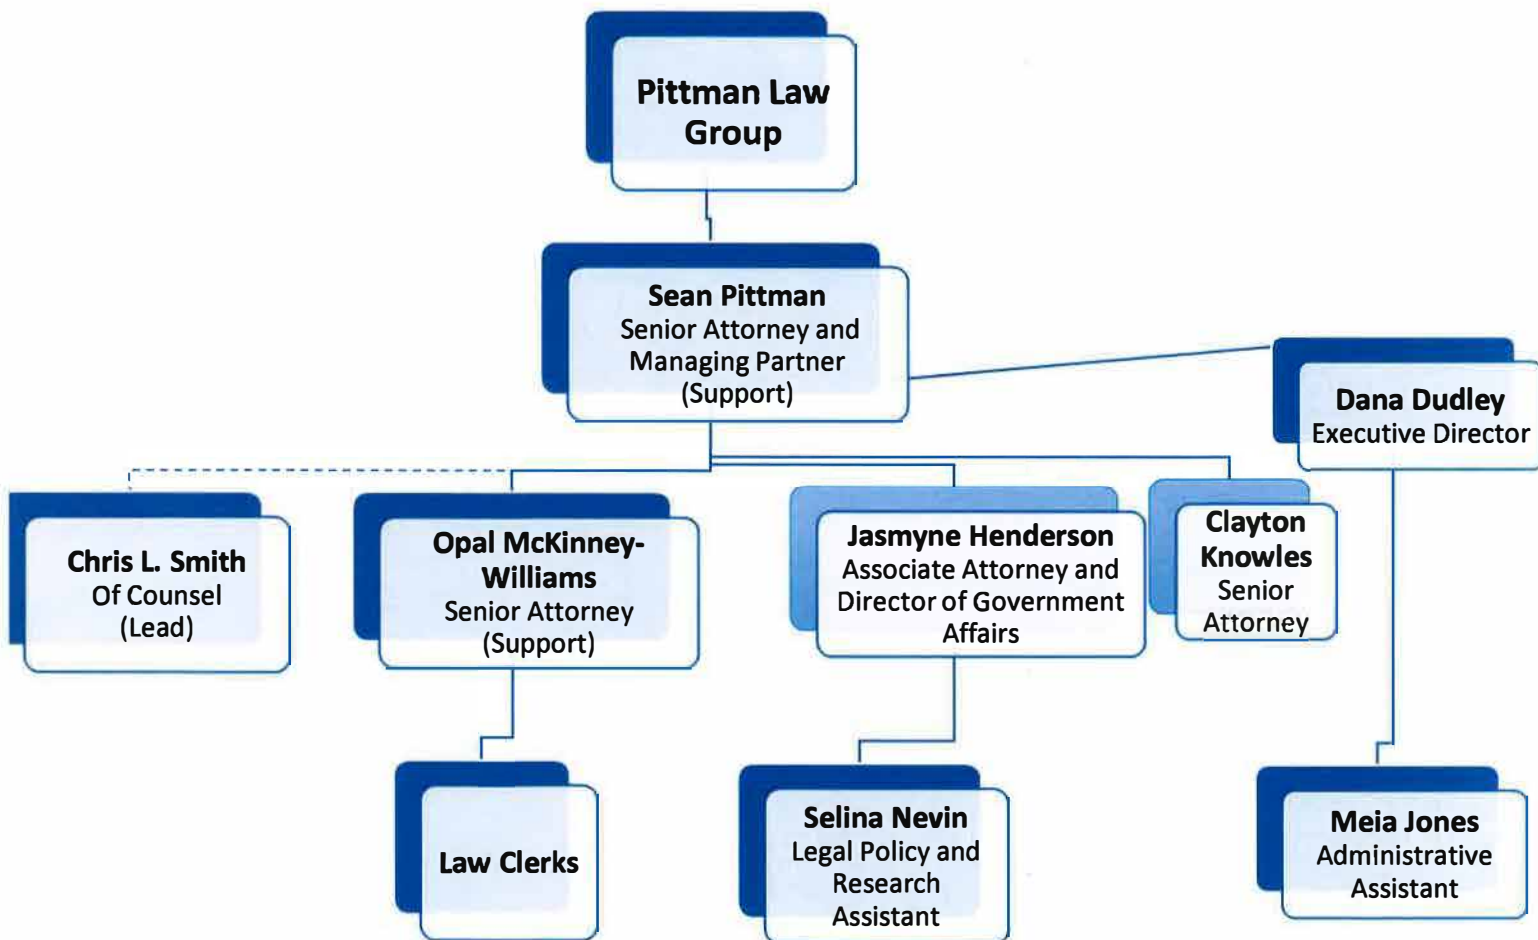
Pittman Law Group

Sean Pittman
Senior Attorney and Managing Partner
(Support)

Dana Dudley
Executive Director

Chris L. Smith
Of Counsel
(Lead)

Opal McKinney-Williams
Senior Attorney
(Support)

Jasmyne Henderson
Associate Attorney and Director of Government Affairs

Clayton Knowles
Senior Attorney

Law Clerks

Selina Nevin
Legal Policy and Research Assistant

Meia Jones
Administrative Assistant